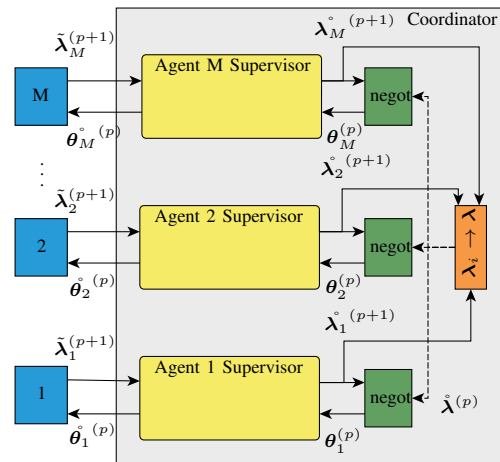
Coordinator

$\tilde{\boldsymbol{\lambda}}_M^{(p+1)}$

$\mathring{\boldsymbol{\lambda}}_M^{(p+1)}$

M

Agent M Supervisor

negot

$\mathring{\boldsymbol{\theta}}_M^{(p)}$

$\boldsymbol{\theta}_M^{(p)}$

$\mathring{\boldsymbol{\lambda}}_2^{(p+1)}$

$\tilde{\boldsymbol{\lambda}}_2^{(p+1)}$

2

Agent 2 Supervisor

negot

$\boldsymbol{\lambda} \leftarrow \mathring{\boldsymbol{\lambda}}$

$\mathring{\boldsymbol{\theta}}_2^{(p)}$

$\boldsymbol{\theta}_2^{(p)}$

$\mathring{\boldsymbol{\lambda}}_1^{(p+1)}$

$\tilde{\boldsymbol{\lambda}}_1^{(p+1)}$

1

Agent 1 Supervisor

negot

$\mathring{\boldsymbol{\lambda}}^{(p)}$

$\mathring{\boldsymbol{\theta}}_1^{(p)}$

$\boldsymbol{\theta}_1^{(p)}$